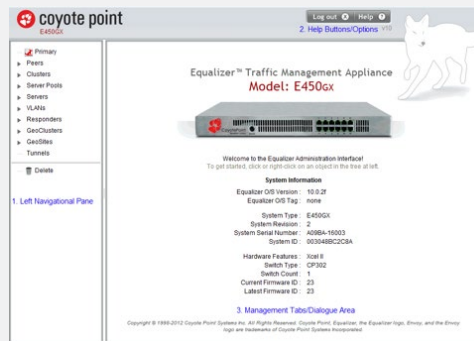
coyote point
E450GX

Log out
Help
2. Help Buttons/Options
V10

Primary
Peers
Clusters
Server Pools
Servers
VLANs
Responders
GeoClusters
GeoSites
Tunnels
Delete

1. Left Navigational Pane

Equalizer™ Traffic Management Appliance
Model: E450GX

Welcome to the Equalizer Administration Interface!
To get started, click or right-click on an object in the tree at left.

System Information

Equalizer O/S Version : 10.0.2f
Equalizer O/S Tag : none

System Type : E450GX
System Revision : 2
System Serial Number : A09BA-16003
System ID : 003048BC2C8A

Hardware Features : Xcel II
Switch Type : CP302
Switch Count : 1
Current Firmware ID : 23
Latest Firmware ID : 23

3. Management Tabs/Dialogue Area

Copyright © 1996-2012 Coyote Point Systems Inc. All Rights Reserved. Coyote Point, Equalizer, the Equalizer logo, Envoy, and the Envoy logo are trademarks of Coyote Point Systems Incorporated.